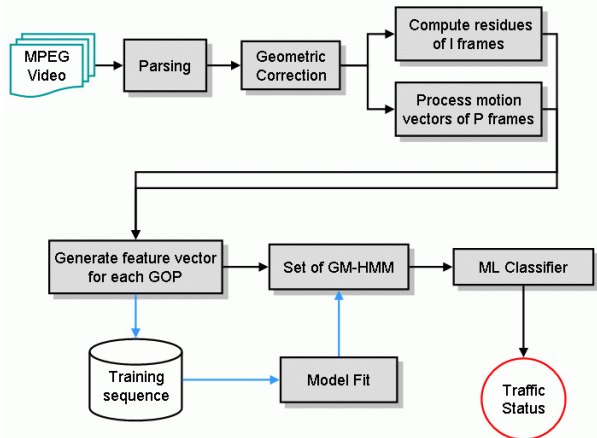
MPEG Video

Parsing

Geometric Correction

Compute residues of I frames

Process motion vectors of P frames

Generate feature vector for each GOP

Set of GM-HMM

ML Classifier

Training sequence

Model Fit

Traffic Status